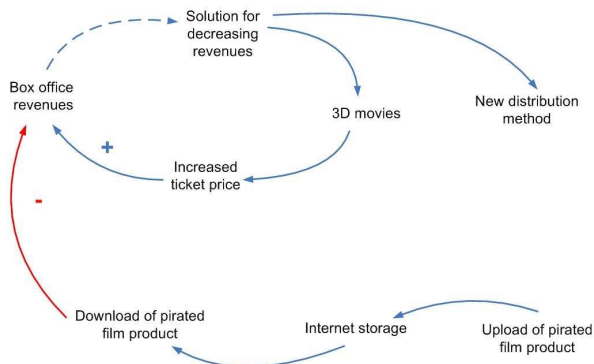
Solution for decreasing revenues

Box office revenues

3D movies

New distribution method

+

Increased ticket price

-

Download of pirated film product

Internet storage

Upload of pirated film product